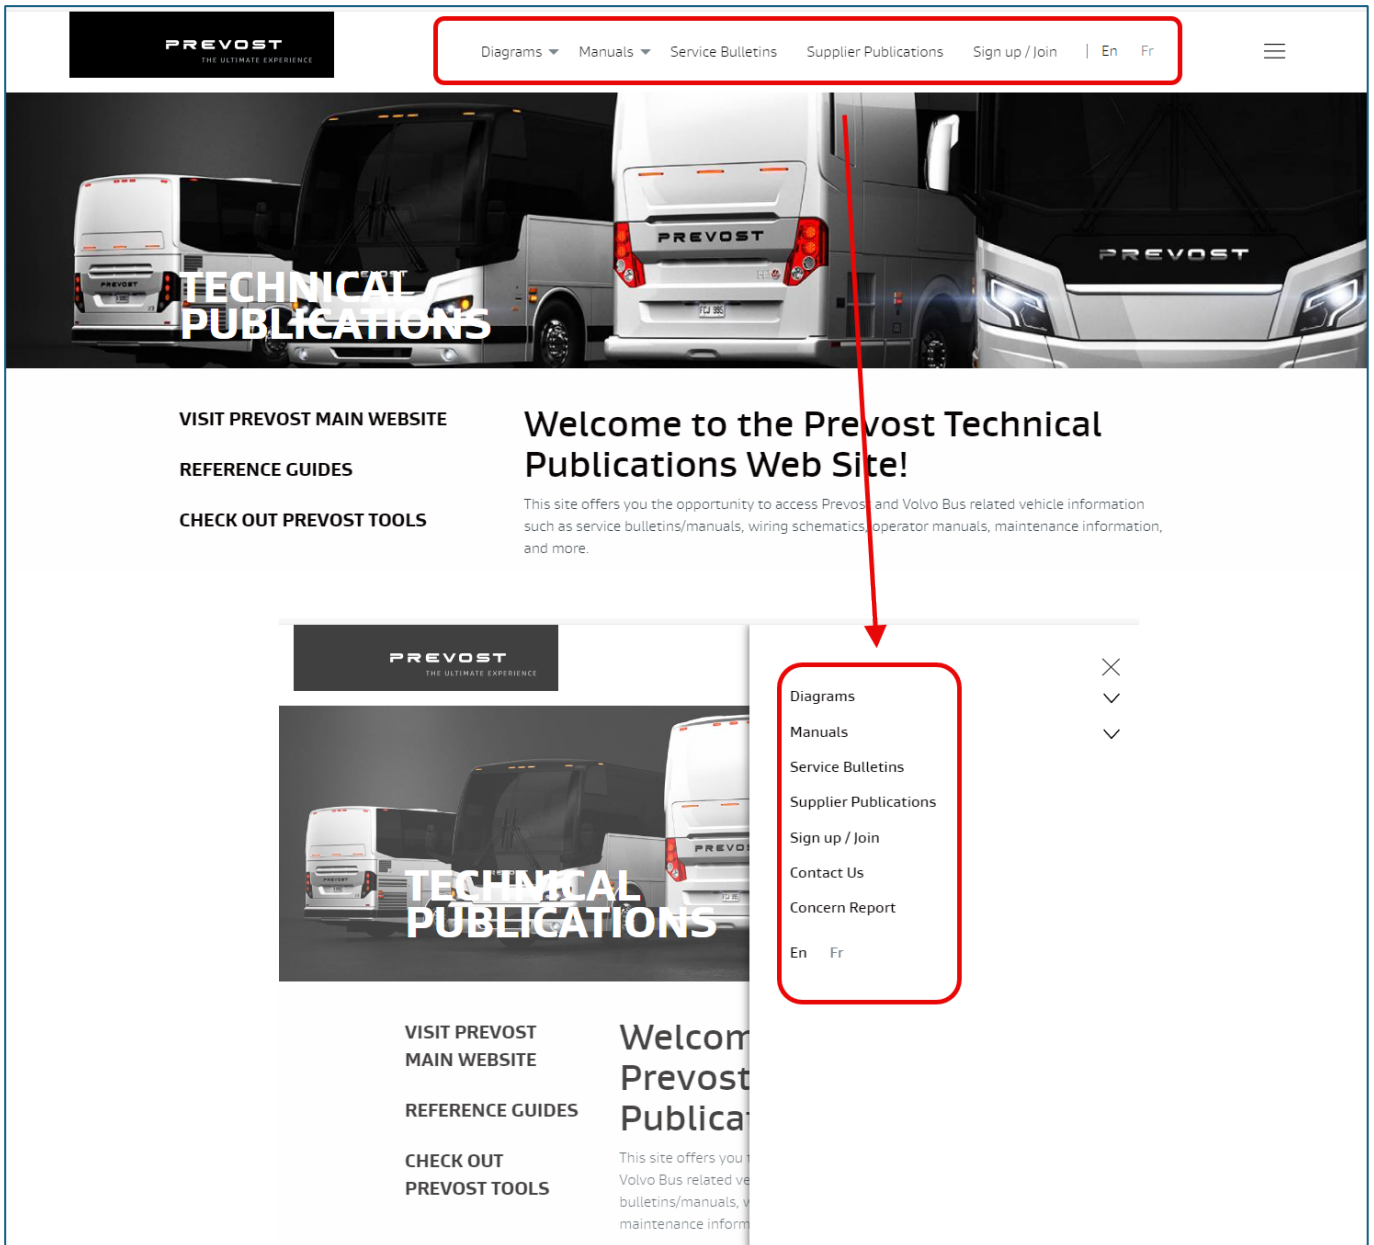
PREVOST
THE ULTIMATE EXPERIENCE

Diagrams Manuals Service Bulletins Supplier Publications Sign up / Join | En Fr

PREVOST PREVOST
TECHNICAL PUBLICATIONS

VISIT PREVOST MAIN WEBSITE

REFERENCE GUIDES

CHECK OUT PREVOST TOOLS

Welcome to the Prevost Technical Publications Web Site!

This site offers you the opportunity to access Prevost and Volvo Bus related vehicle information such as service bulletins/manuals, wiring schematics, operator manuals, maintenance information, and more.

PREVOST
THE ULTIMATE EXPERIENCE

TECHNICAL PUBLICATIONS

VISIT PREVOST MAIN WEBSITE

REFERENCE GUIDES

CHECK OUT PREVOST TOOLS

Welcom
Prevost
Publica

This site offers you t
Volvo Bus related ve
bulletins/manuals, w
maintenance inform

Diagrams
Manuals
Service Bulletins
Supplier Publications
Sign up / Join
Contact Us
Concern Report
En Fr